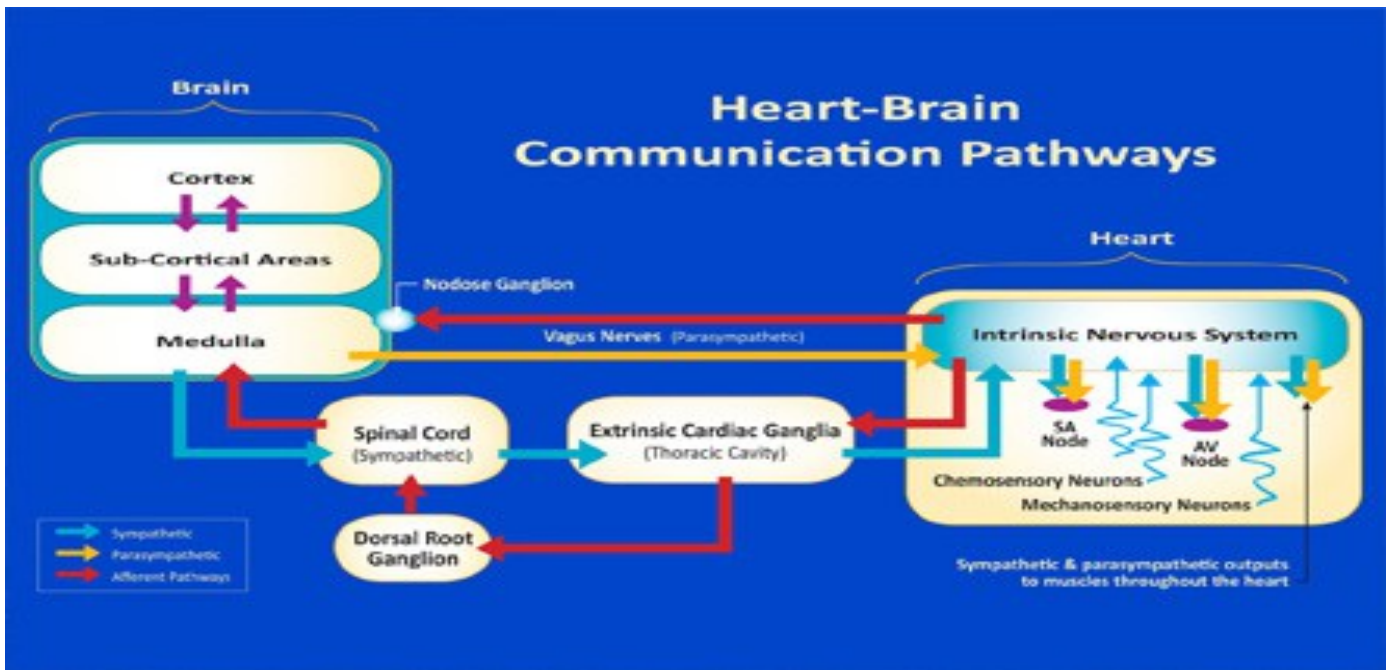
Heart-Brain Communication Pathways

Brain

Cortex

Sub-Cortical Areas

Medulla

Nodose Ganglion

Vagus Nerves (Parasympathetic)

Heart

Intrinsic Nervous System

SA Node

AV Node

Chemosensory Neurons

Mechanosensory Neurons

Spinal Cord (Sympathetic)

Extrinsic Cardiac Ganglia (Thoracic Cavity)

Dorsal Root Ganglion

Sympathetic
Parasympathetic
Afferent Pathways

Sympathetic & parasympathetic outputs to muscles throughout the heart